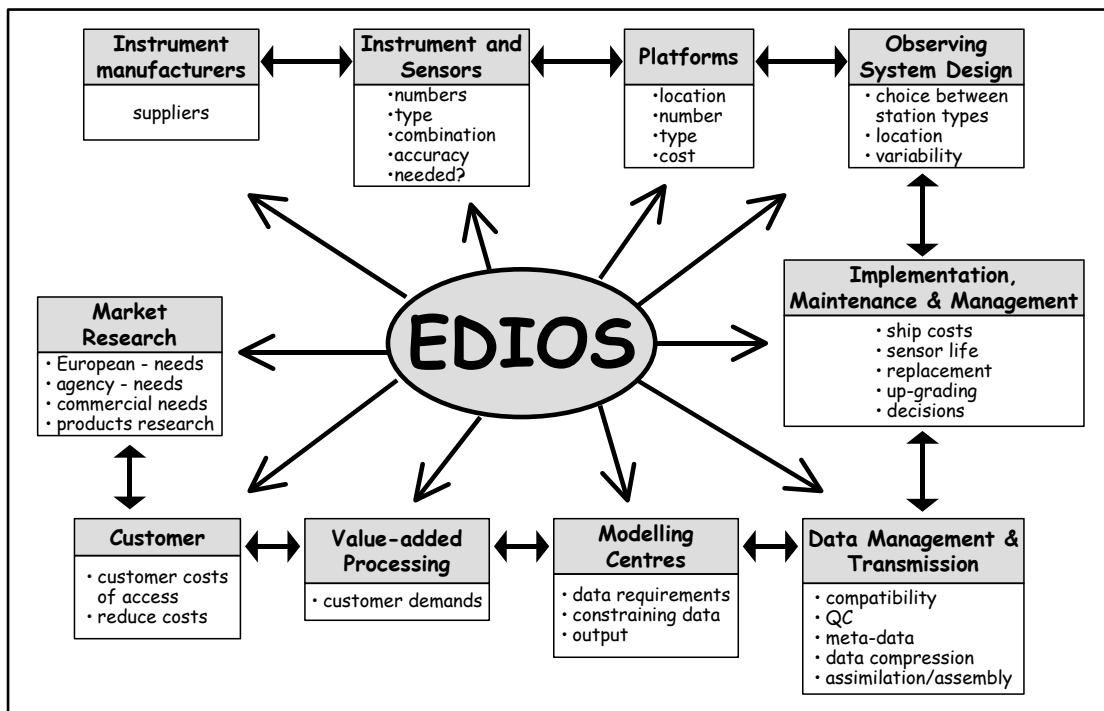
Instrument manufacturers

suppliers

Instrument and Sensors

•numbers
•type
•combination
•accuracy
•needed?

Platforms

•location
•number
•type
•cost

Observing System Design

• choice between station types
• location
• variability

EDIOS

Market Research

• European - needs
• agency - needs
• commercial needs
• products research

Implementation, Maintenance & Management

• ship costs
• sensor life
• replacement
• up-grading
• decisions

Customer

• customer costs of access
• reduce costs

Value-added Processing

• customer demands

Modelling Centres

• data requirements
• constraining data
• output

Data Management & Transmission

• compatibility
• QC
• meta-data
• data compression
• assimilation/assembly